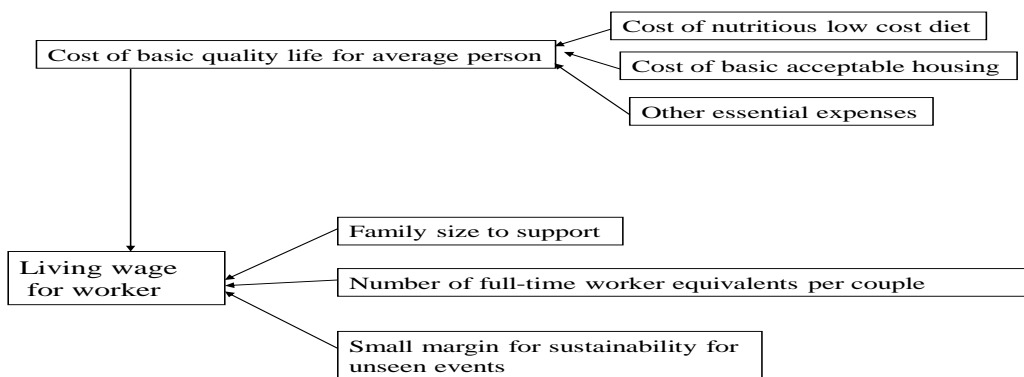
Cost of nutritious low cost diet

Cost of basic quality life for average person

Cost of basic acceptable housing

Other essential expenses

Family size to support

Living wage for worker

Number of full-time worker equivalents per couple

Small margin for sustainability for unseen events